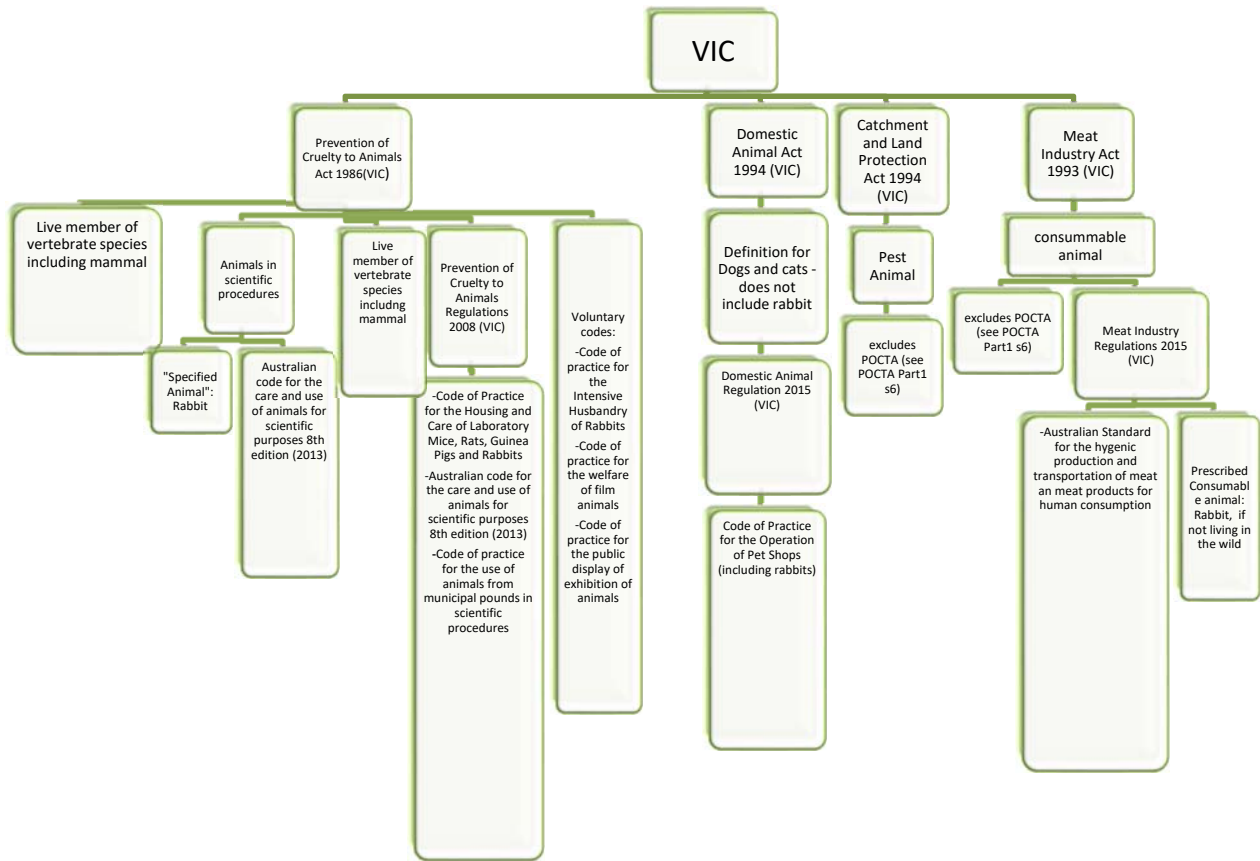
VIC

Prevention of Cruelty to Animals Act 1986(VIC)

Live member of vertebrate species including mammal

Animals in scientific procedures

"Specified Animal": Rabbit

Australian code for the care and use of animals for scientific purposes 8th edition (2013)

Live member of vertebrate species includng mammal

Prevention of Cruelty to Animals Regulations 2008 (VIC)

-Code of Practice for the Housing and Care of Laboratory Mice, Rats, Guinea Pigs and Rabbits
-Australian code for the care and use of animals for scientific purposes 8th edition (2013)
-Code of practice for the use of animals from municipal pounds in scientific procedures

Voluntary codes:
-Code of practice for the Intensive Husbandry of Rabbits
-Code of practice for the welfare of film animals
-Code of practice for the public display of exhibition of animals

Domestic Animal Act 1994 (VIC)

Definition for Dogs and cats - does not include rabbit

Domestic Animal Regulation 2015 (VIC)

Code of Practice for the Operation of Pet Shops (including rabbits)

Catchment and Land Protection Act 1994 (VIC)

Pest Animal

excludes POCTA (see POCTA Part1 s6)

Meat Industry Act 1993 (VIC)

consummable animal

excludes POCTA (see POCTA Part1 s6)

Meat Industry Regulations 2015 (VIC)

-Australian Standard for the hygenic production and transportation of meat an meat products for human consumption

Prescribed Consumabl e animal: Rabbit, if not living in the wild